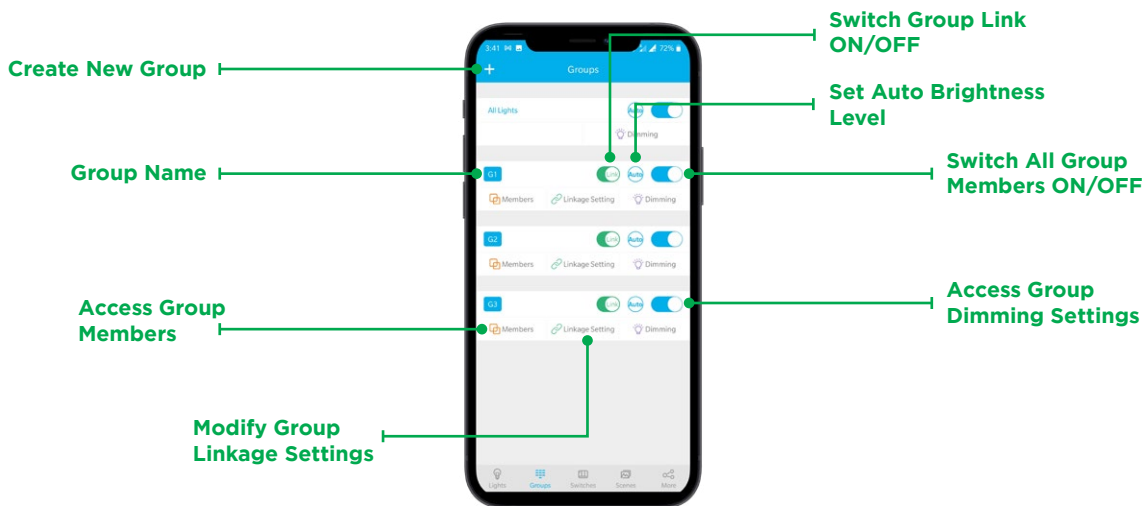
Switch Group Link ON/OFF

Create New Group

Set Auto Brightness Level

Group Name

Switch All Group Members ON/OFF

Access Group Members

Access Group Dimming Settings

Modify Group Linkage Settings

3:41

72%

+

Groups

All Lights

Auto

Dimming

G1

Link

Auto

Members

Linkage Setting

Dimming

G2

Link

Auto

Members

Linkage Setting

Dimming

G3

Link

Auto

Members

Linkage Setting

Dimming

Lights

Groups

Switches

Scenes

More